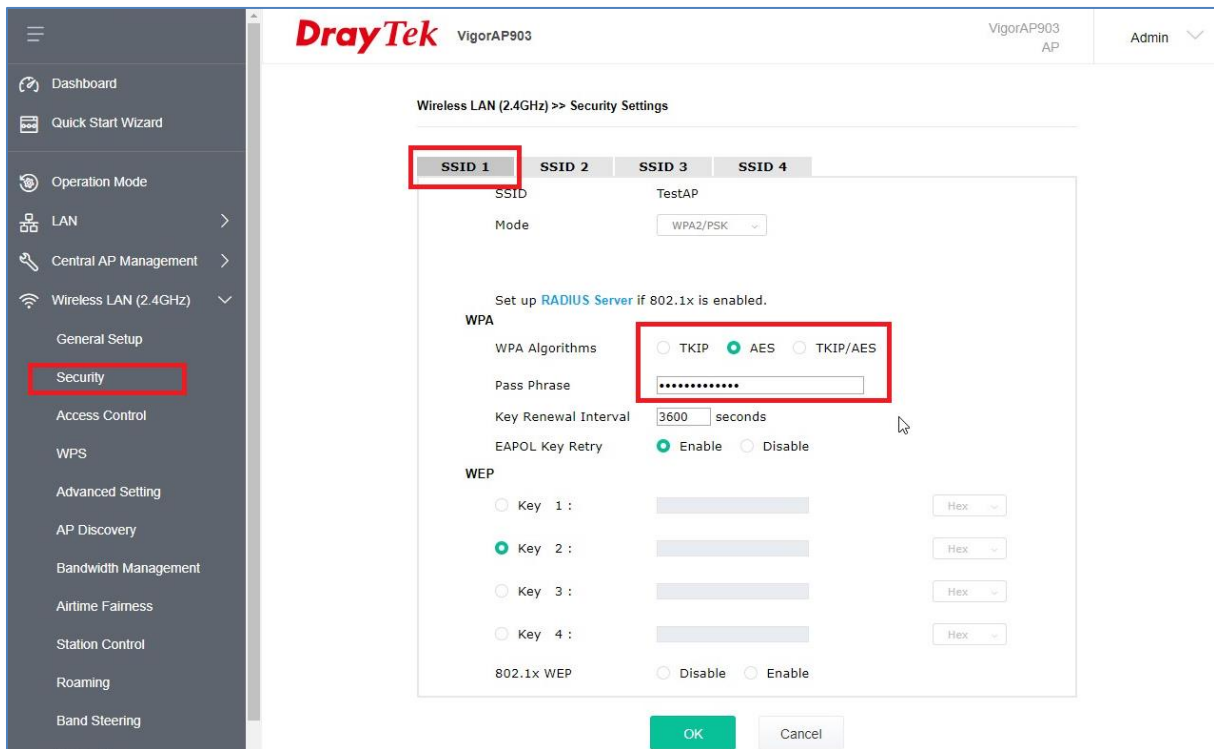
DrayTek VigorAP903

VigorAP903
AP

Admin

Dashboard
Quick Start Wizard
Operation Mode
LAN
Central AP Management
Wireless LAN (2.4GHz)
General Setup
Security
Access Control
WPS
Advanced Setting
AP Discovery
Bandwidth Management
Airtime Fairness
Station Control
Roaming
Band Steering

Wireless LAN (2.4GHz) >> Security Settings

SSID 1 | SSID 2 | SSID 3 | SSID 4

SSID TestAP
Mode WPA2/PSK

Set up RADIUS Server if 802.1x is enabled.

WPA
WPA Algorithms TKIP AES TKIP/AES
Pass Phrase •••••••••••••
Key Renewal Interval 3600 seconds
EAPOL Key Retry Enable Disable

WEP
Key 1 : Hex
Key 2 : Hex
Key 3 : Hex
Key 4 : Hex
802.1x WEP Disable Enable

OK Cancel